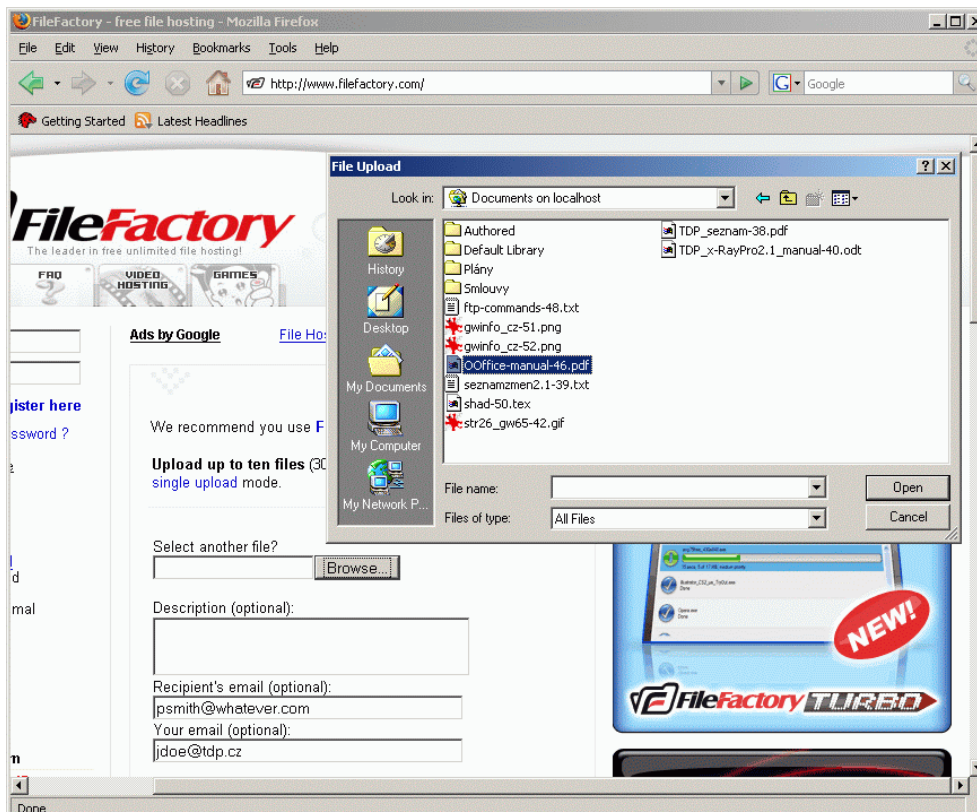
FileFactory - free file hosting - Mozilla Firefox

File Edit View History Bookmarks Tools Help

http://www.filefactory.com/

Google

Getting Started Latest Headlines

FileFactory
The leader in free unlimited file hosting!

FAQ VIDEO HOSTING GAMES

Ads by Google File Hos

gister here
ssword ?

We recommend you use F

Upload up to ten files (30
single upload mode.

Select another file?
Browse...

Description (optional):

Recipient's email (optional):
psmith@whatever.com
Your email (optional):
jdoe@tdp.cz

d
mal
n

File Upload

Look in: Documents on localhost

History
Desktop
My Documents
My Computer
My Network P...

Authored
Default Library
Plány
Smlouvy
ftp-commands-48.txt
gwinfo_cz-51.png
gwinfo_cz-52.png
OOffice-manual-46.pdf
seznamzmen2.1-39.txt
shad-50.tex
str26_gw65-42.gif
TDP_seznam-38.pdf
TDP_x-RayPro2.1_manual-40.odt

File name:
Files of type: All Files

Open
Cancel

NEW!

FileFactory TURBO

Done